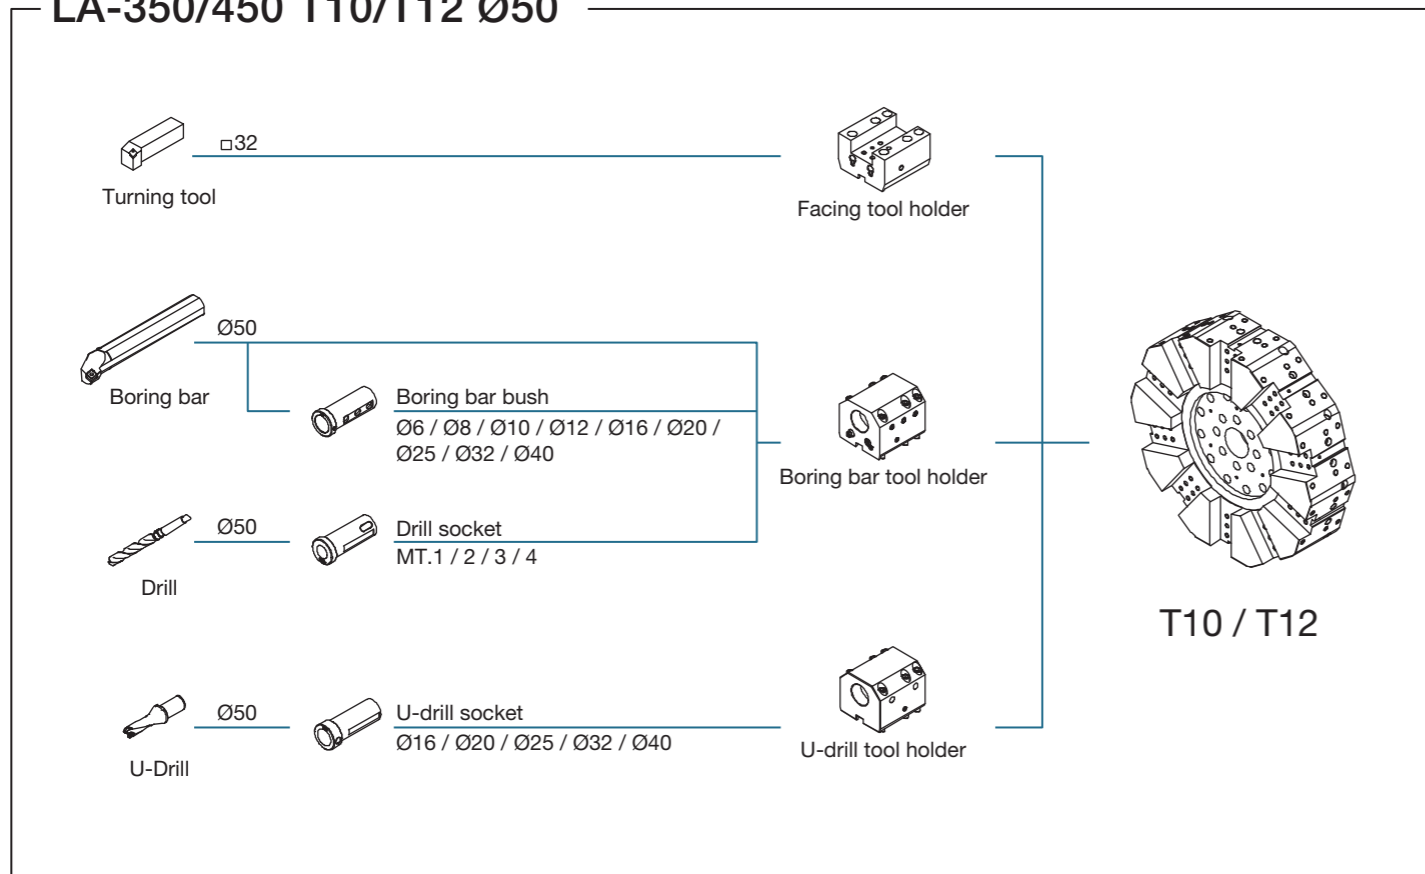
LA-350/450 T10/T12 Ø50

□32

Turning tool

Facing tool holder

Ø50

Boring bar

Boring bar bush

Ø6 / Ø8 / Ø10 / Ø12 / Ø16 / Ø20 / Ø25 / Ø32 / Ø40

Boring bar tool holder

Ø50

Drill

Drill socket

MT.1 / 2 / 3 / 4

T10 / T12

Ø50

U-Drill

U-drill socket

Ø16 / Ø20 / Ø25 / Ø32 / Ø40

U-drill tool holder